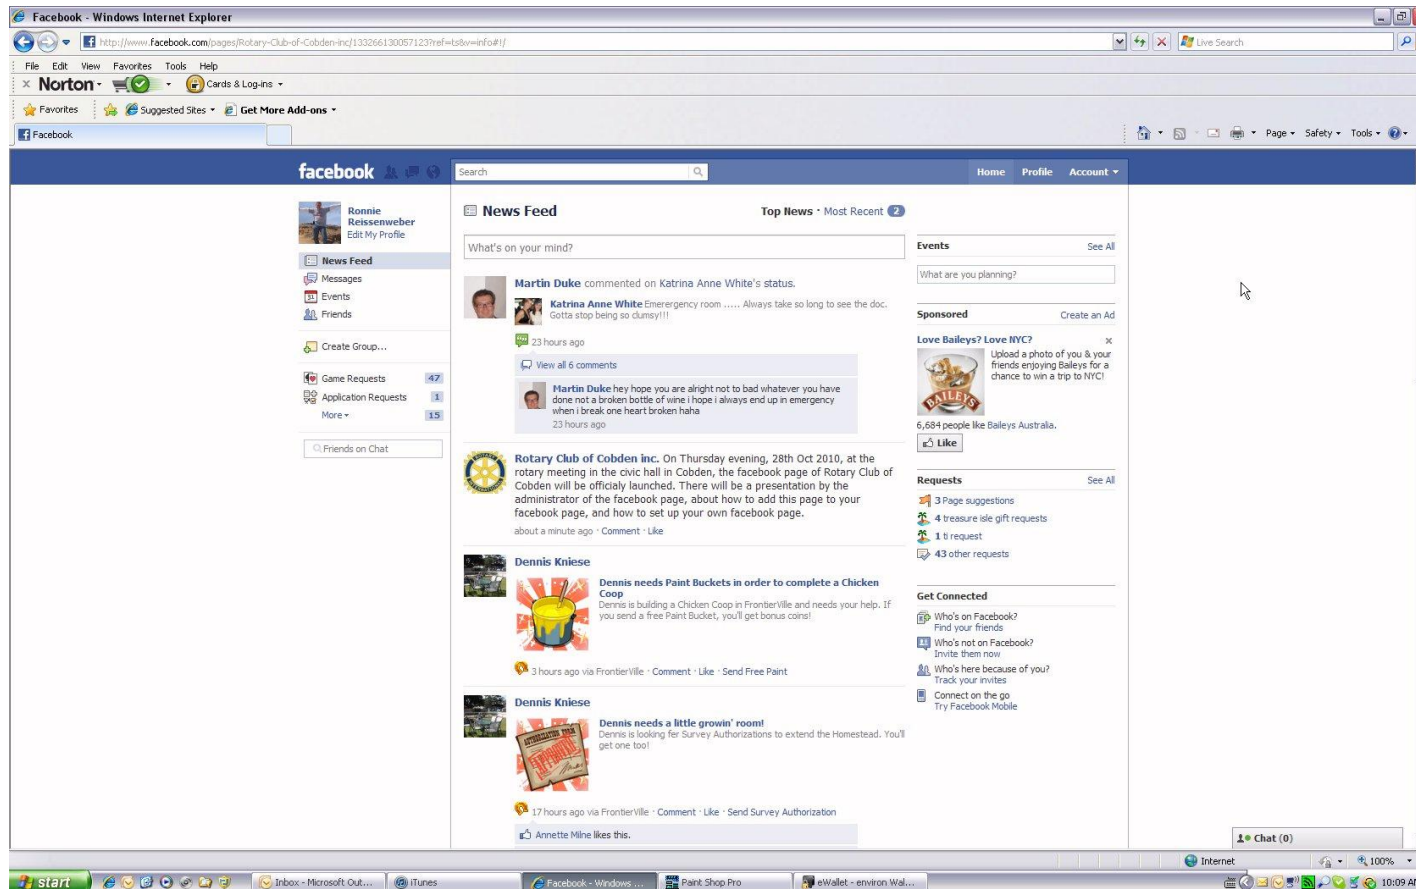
Facebook - Windows Internet Explorer

http://www.facebook.com/pages/Rotary-Club-of-Cobden-inc/133266130057123?ref=ts&v=info#!/

Live Search

File Edit View Favorites Tools Help

Norton Cards & Log-ins

Favorites Suggested Sites Get More Add-ons

Facebook

Page Safety Tools

facebook

Search

Home Profile Account

Ronnie Reissenweber
Edit My Profile

News Feed
Messages
Events
Friends

Create Group...

Game Requests 47
Application Requests 1
More 15

Friends on Chat

News Feed

Top News · Most Recent 2

What's on your mind?

Martin Duke commented on Katrina Anne White's status.

Katrina Anne White Emerergency room ..... Always take so long to see the doc. Gotta stop being so clumsy!!!

23 hours ago

View all 6 comments

Martin Duke hey hope you are alright not to bad whatever you have done not a broken bottle of wine i hope i always end up in emergency when i break one heart broken haha
23 hours ago

Rotary Club of Cobden inc. On Thursday evening, 28th Oct 2010, at the rotary meeting in the civic hall in Cobden, the facebook page of Rotary Club of Cobden will be officialy launched. There will be a presentation by the administrator of the facebook page, about how to add this page to your facebook page, and how to set up your own facebook page.

about a minute ago · Comment · Like

Dennis Kniese

Dennis needs Paint Buckets in order to complete a Chicken Coop
Dennis is building a Chicken Coop in FrontierVille and needs your help. If you send a free Paint Bucket, you'll get bonus coins!

3 hours ago via FrontierVille · Comment · Like · Send Free Paint

Dennis Kniese

Dennis needs a little growin' room!
Dennis is looking fer Survey Authorizations to extend the Homestead. You'll get one too!

17 hours ago via FrontierVille · Comment · Like · Send Survey Authorization

Annette Milne likes this.

Events See All

What are you planning?

Sponsored Create an Ad

Love Baileys? Love NYC?
Upload a photo of you & your friends enjoying Baileys for a chance to win a trip to NYC!

BAILEYS

6,684 people like Baileys Australia.

Like

Requests See All

3 Page suggestions
4 treasure isle gift requests
1 ti request
43 other requests

Get Connected

Who's on Facebook?
Find your friends
Who's not on Facebook?
Invite them now
Who's here because of you?
Track your invites
Connect on the go
Try Facebook Mobile

Chat (0)

Internet 100%

start Inbox - Microsoft Out... iTunes Facebook - Windows ... Paint Shop Pro eWallet - environ Wal... 10:09 A